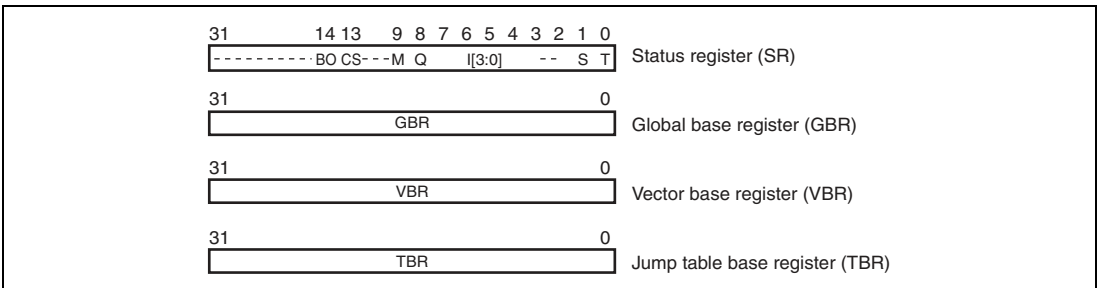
31 14 13 9 8 7 6 5 4 3 2 1 0

- - - - - - - - - BO CS - - - M Q I[3:0] - - S T

Status register (SR)

31 0

GBR

Global base register (GBR)

31 0

VBR

Vector base register (VBR)

31 0

TBR

Jump table base register (TBR)